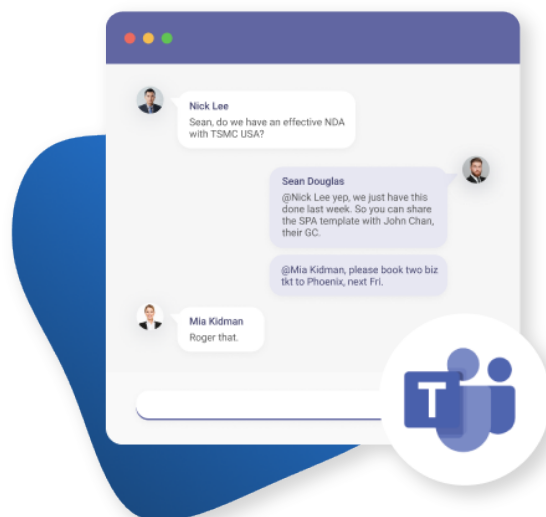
Nick Lee
Sean, do we have an effective NDA with TSMC USA?

Sean Douglas
@Nick Lee yep, we just have this done last week. So you can share the SPA template with John Chan, their GC.

@Mia Kidman, please book two biz tkt to Phoenix, next Fri.

Mia Kidman
Roger that.

T